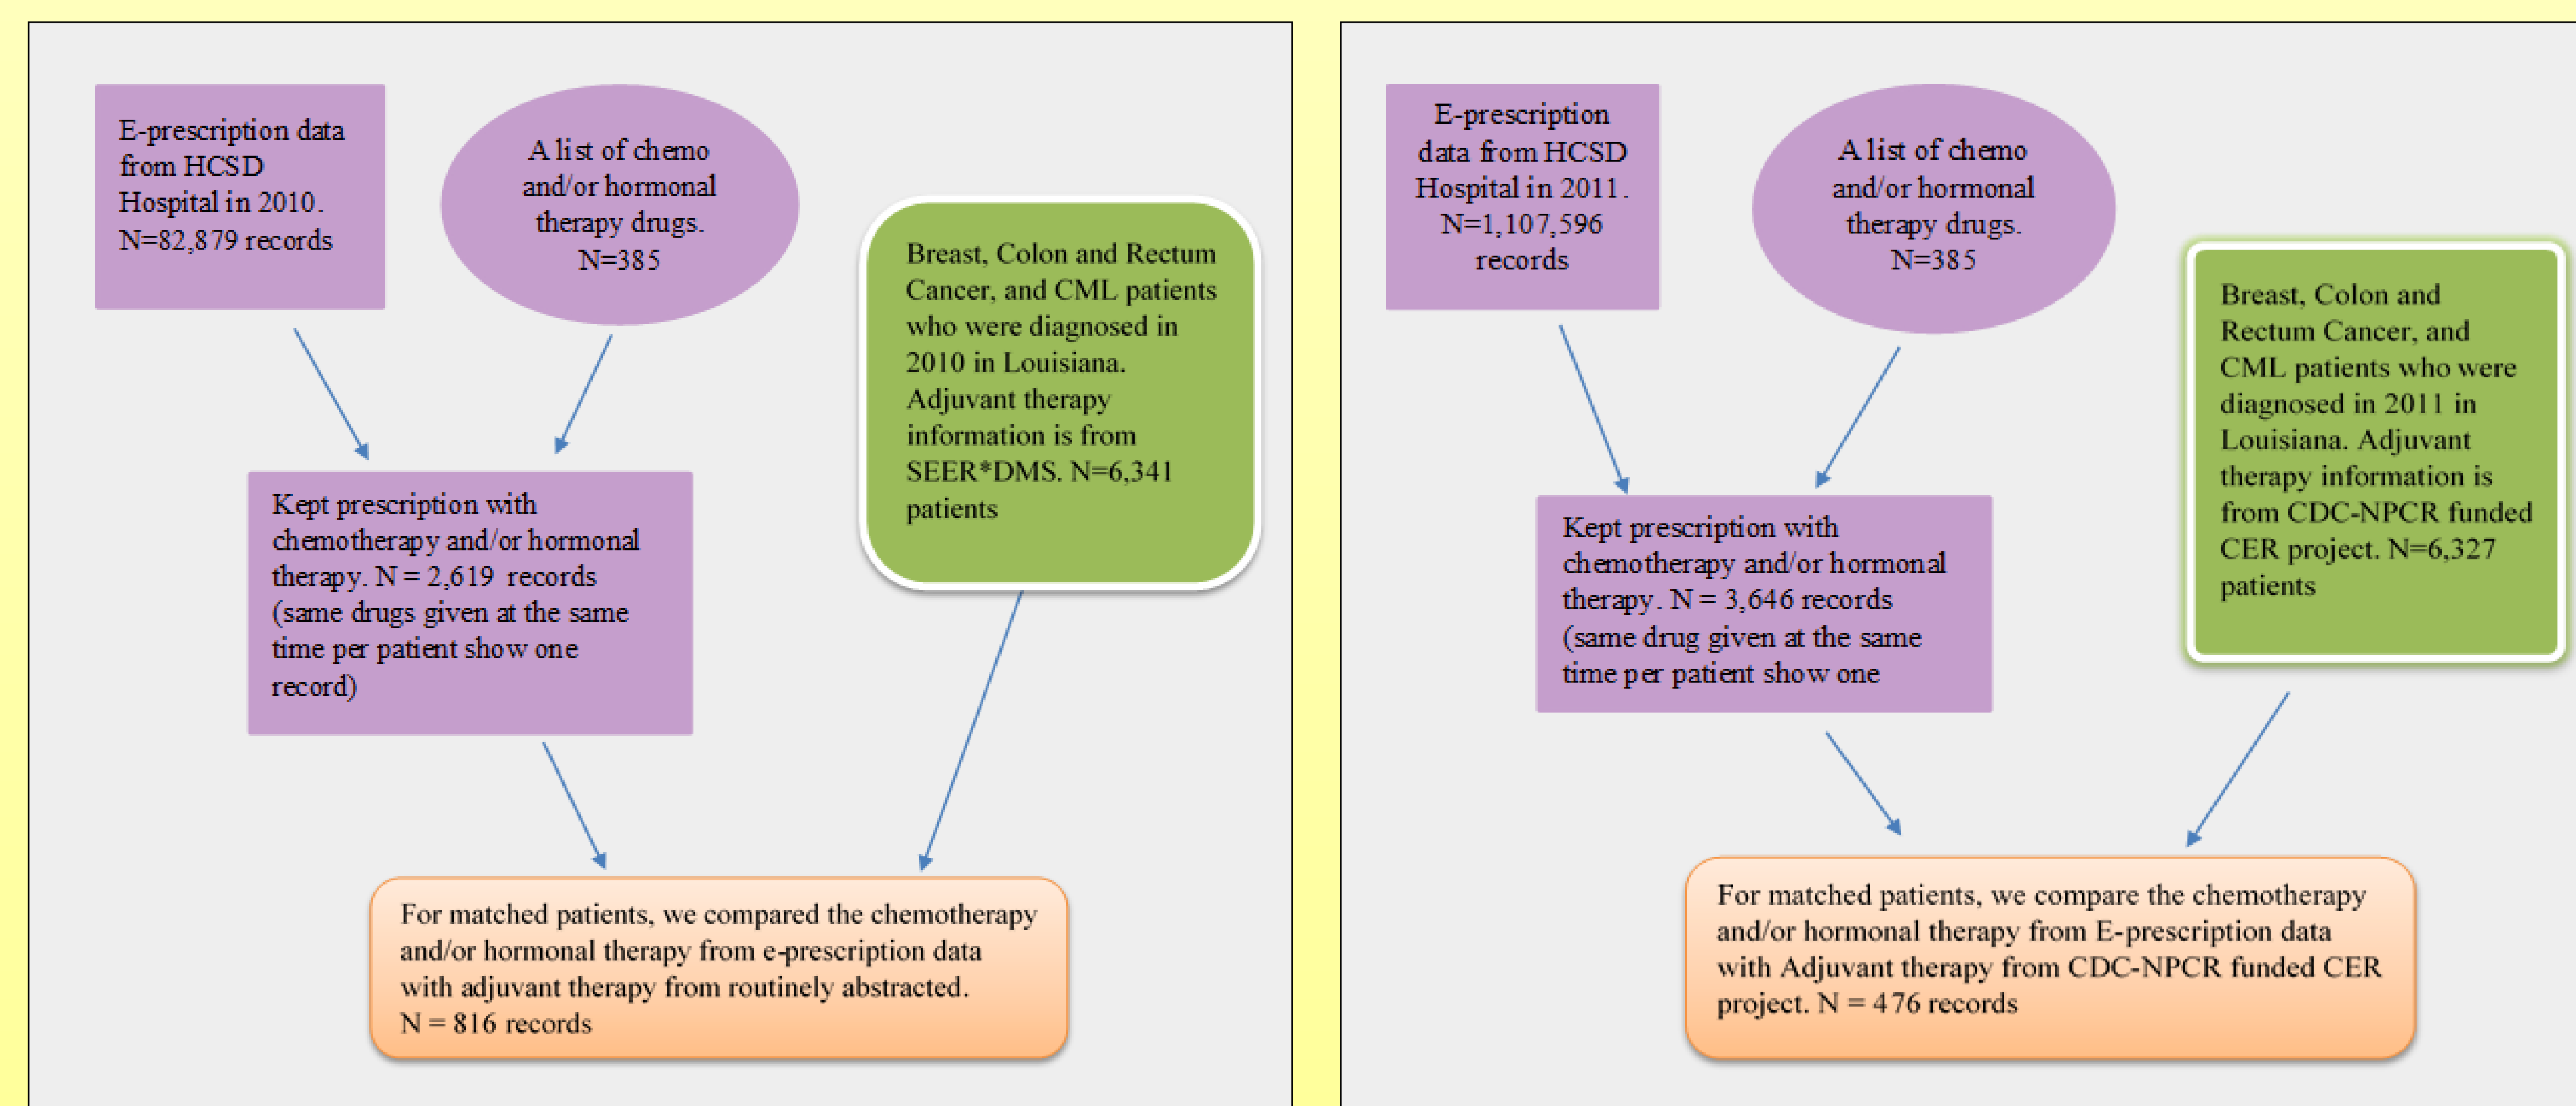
E-prescription data from HCSD Hospital in 2010. N=82,879 records

A list of chemo and/or hormonal therapy drugs. N=385

Breast, Colon and Rectum Cancer, and CML patients who were diagnosed in 2010 in Louisiana. Adjuvant therapy information is from SEER*DMS. N=6,341 patients

Kept prescription with chemotherapy and/or hormonal therapy. N = 2,619 records (same drugs given at the same time per patient show one record)

For matched patients, we compared the chemotherapy and/or hormonal therapy from e-prescription data with adjuvant therapy from routinely abstracted. N = 816 records

E-prescription data from HCSD Hospital in 2011. N=1,107,596 records

A list of chemo and/or hormonal therapy drugs. N=385

Breast, Colon and Rectum Cancer, and CML patients who were diagnosed in 2011 in Louisiana. Adjuvant therapy information is from CDC-NPCR funded CER project. N=6,327 patients

Kept prescription with chemotherapy and/or hormonal therapy. N = 3,646 records (same drug given at the same time per patient show one

For matched patients, we compare the chemotherapy and/or hormonal therapy from E-prescription data with Adjuvant therapy from CDC-NPCR funded CER project. N = 476 records